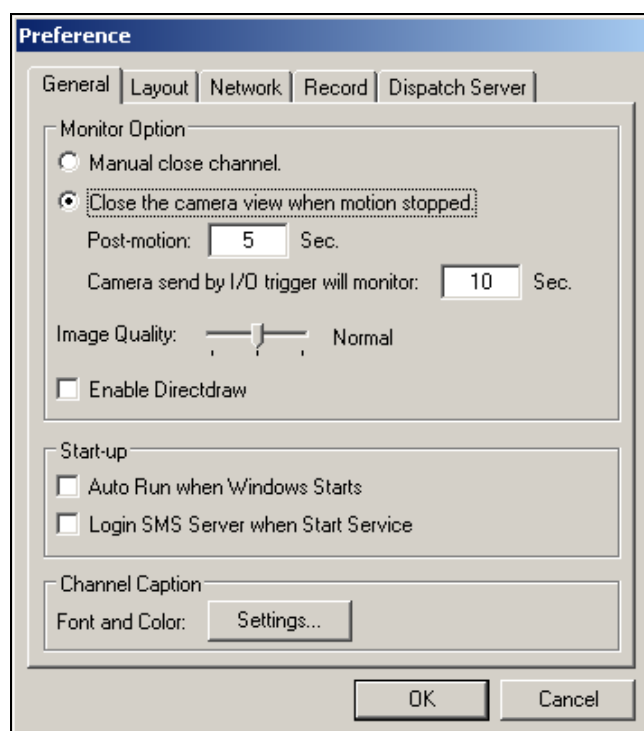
Preference

General | Layout | Network | Record | Dispatch Server

Monitor Option

Manual close channel.

Close the camera view when motion stopped.

Post-motion: 5 Sec.

Camera send by I/O trigger will monitor: 10 Sec.

Image Quality: Normal

Enable Directdraw

Start-up

Auto Run when Windows Starts

Login SMS Server when Start Service

Channel Caption

Font and Color: Settings...

OK Cancel